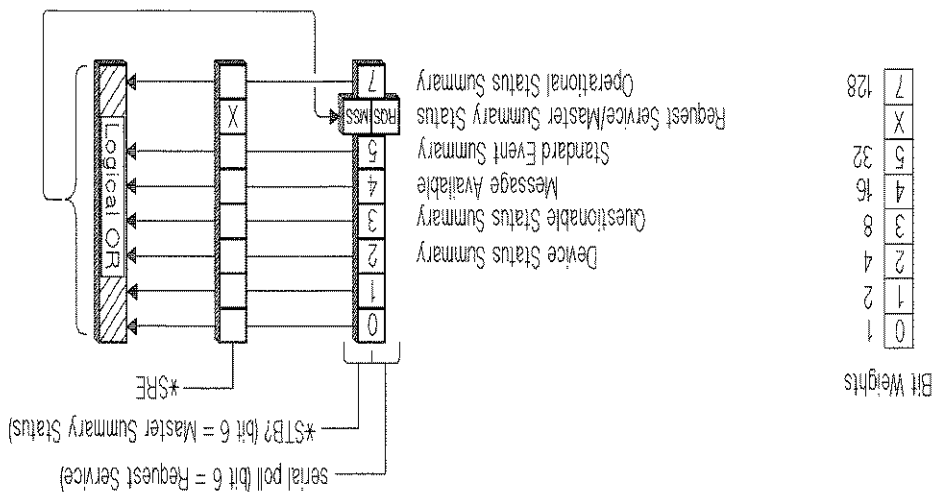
Bit Weights

| | |
|---|---|
| 1 | 0 |
| 2 | 1 |
| 4 | 2 |
| 8 | 3 |
| 16 | 4 |
| 32 | 5 |
| | X |
| 128 | 7 |

Device Status Summary
Questionable Status Summary
Message Available
Standard Event Summary
Request Service/Master Summary Status
Operational Status Summary

0 1 2 3 4 5 RQS MSS 7

X

Logical OR

*SRE

*STB? (bit 6 = Master Summary Status)

serial poll (bit 6 = Request Service)